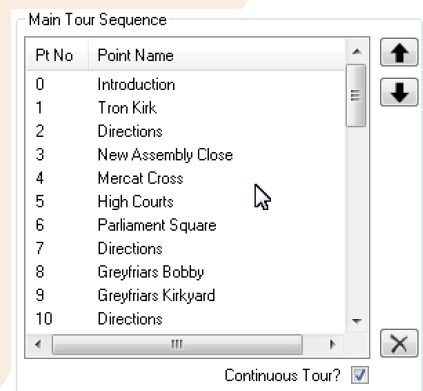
Main Tour Sequence

| Pt No | Point Name |
|---|---|
| 0 | Introduction |
| 1 | Tron Kirk |
| 2 | Directions |
| 3 | New Assembly Close |
| 4 | Mercat Cross |
| 5 | High Courts |
| 6 | Parliament Square |
| 7 | Directions |
| 8 | Greyfriars Bobby |
| 9 | Greyfriars Kirkyard |
| 10 | Directions |

Continuous Tour?